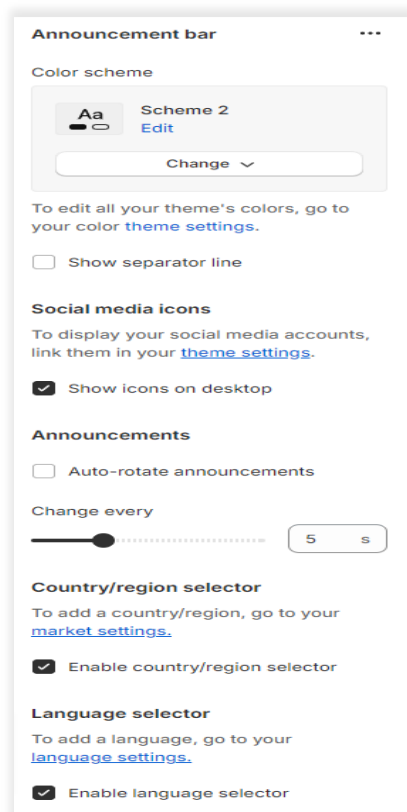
Announcement bar ···

Color scheme

Aa

Scheme 2
Edit

Change

To edit all your theme's colors, go to your color theme settings.

Show separator line

Social media icons

To display your social media accounts, link them in your theme settings.

Show icons on desktop

Announcements

Auto-rotate announcements

Change every

5 s

Country/region selector

To add a country/region, go to your market settings.

Enable country/region selector

Language selector

To add a language, go to your language settings.

Enable language selector